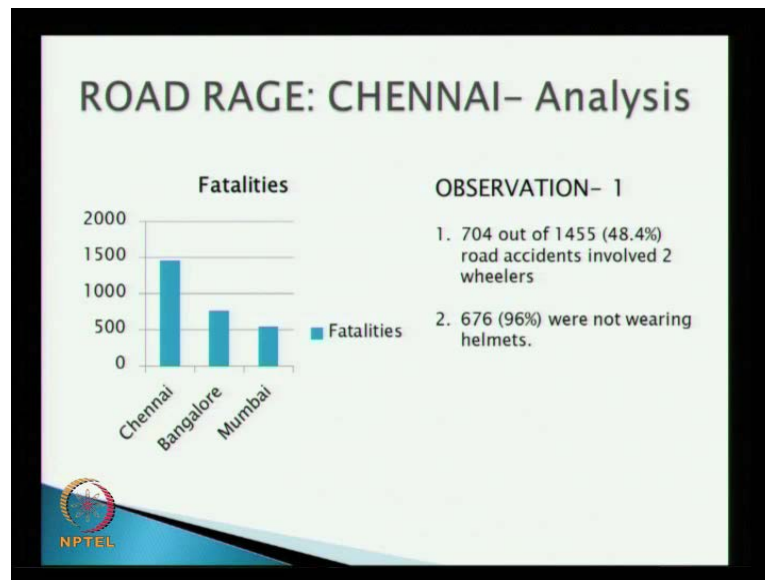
ROAD RAGE: CHENNAI- Analysis

Fatalities

2000
1500
1000
500
0

Chennai
Bangalore
Mumbai

Fatalities

OBSERVATION- 1

1. 704 out of 1455 (48.4%) road accidents involved 2 wheelers

2. 676 (96%) were not wearing helmets.

NPTEL